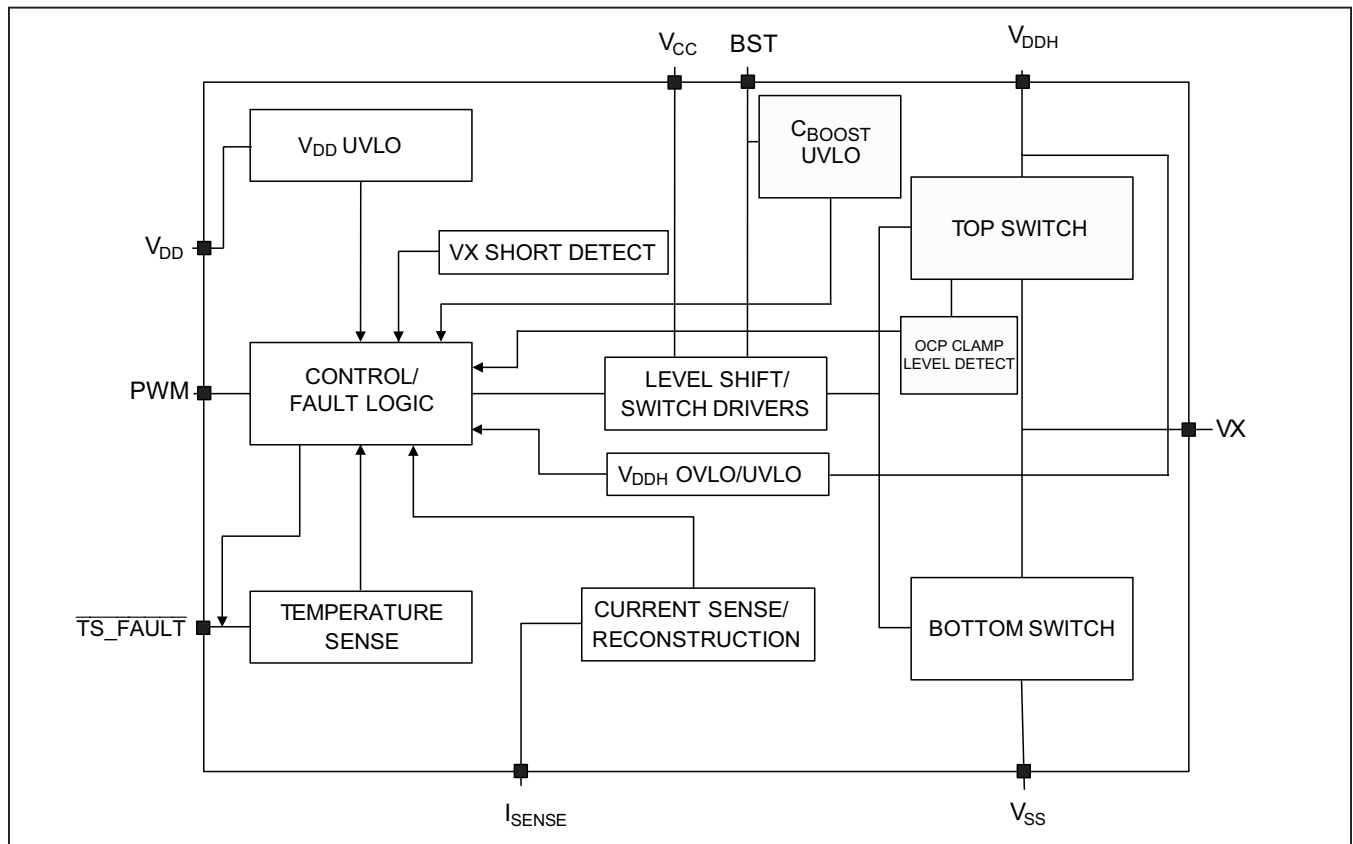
$V_{CC}$ BST $V_{DDH}$

$V_{DD}$ UVLO

$C_{BOOST}$ UVLO

TOP SWITCH

$V_{DD}$

VX SHORT DETECT

OCP CLAMP LEVEL DETECT

PWM

CONTROL/ FAULT LOGIC

LEVEL SHIFT/ SWITCH DRIVERS

VX

$V_{DDH}$ OVLO/UVLO

$\overline{TS\_FAULT}$

TEMPERATURE SENSE

CURRENT SENSE/ RECONSTRUCTION

BOTTOM SWITCH

$I_{SENSE}$ $V_{SS}$